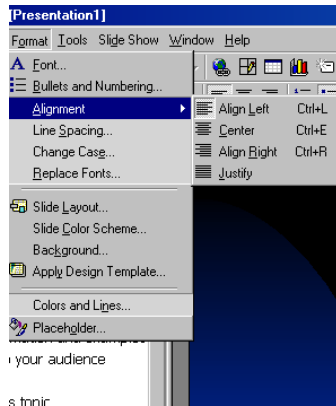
[Presentation1]

Format Tools Slide Show Window Help

Font...
Bullets and Numbering...
Alignment
Line Spacing...
Change Case...
Replace Fonts...
Slide Layout...
Slide Color Scheme...
Background...
Apply Design Template...
Colors and Lines...
Placeholder...

Align Left Ctrl+L
Center Ctrl+E
Align Right Ctrl+R
Justify

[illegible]
o your audience
s topic